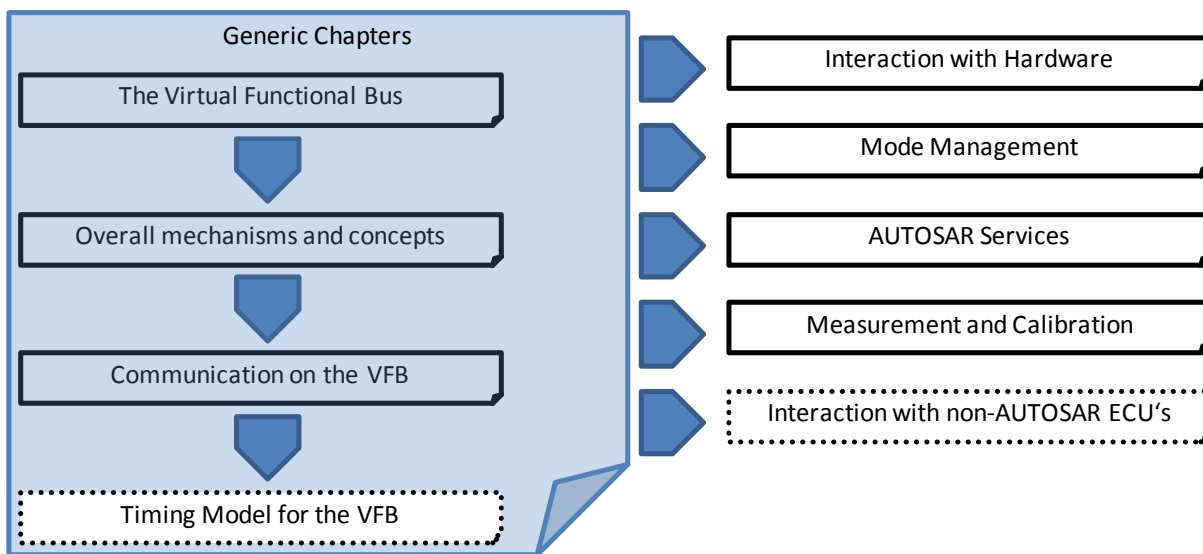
Generic Chapters

The Virtual Functional Bus

Overall mechanisms and concepts

Communication on the VFB

Timing Model for the VFB

Interaction with Hardware

Mode Management

AUTOSAR Services

Measurement and Calibration

Interaction with non-AUTOSAR ECU‘s